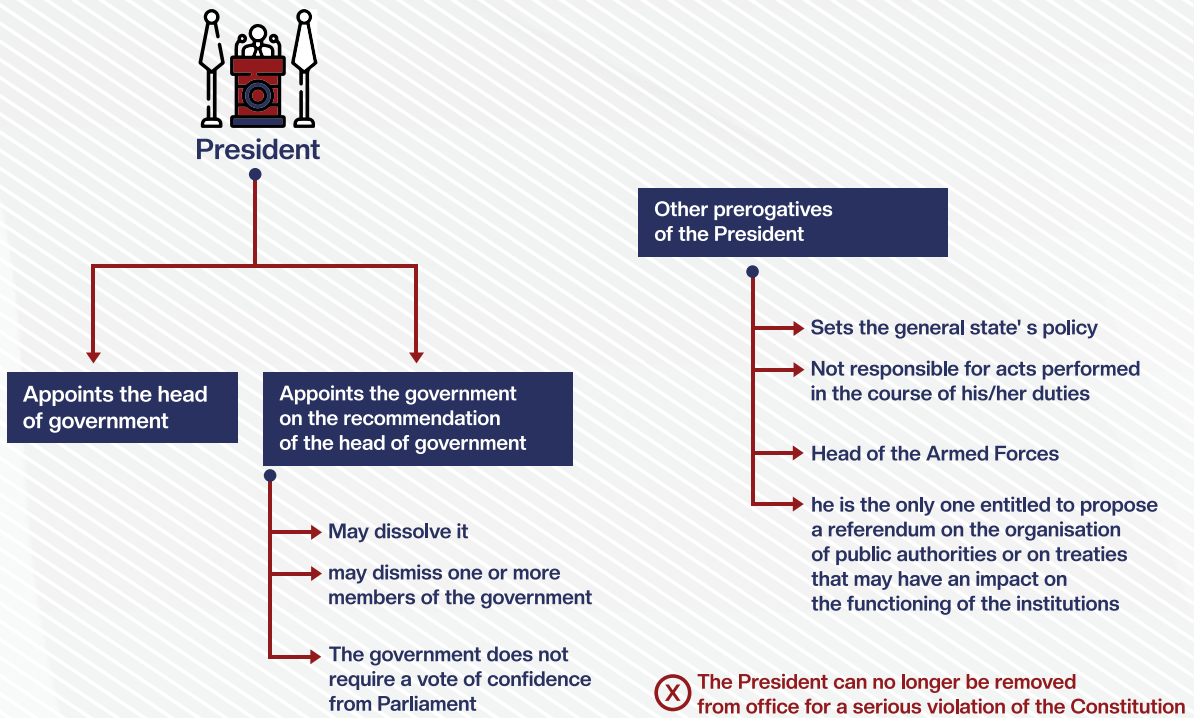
President

Appoints the head of government

Appoints the government on the recommendation of the head of government

May dissolve it

may dismiss one or more members of the government

The government does not require a vote of confidence from Parliament

Other prerogatives of the President

Sets the general state' s policy

Not responsible for acts performed in the course of his/her duties

Head of the Armed Forces

he is the only one entitled to propose a referendum on the organisation of public authorities or on treaties that may have an impact on the functioning of the institutions

The President can no longer be removed from office for a serious violation of the Constitution